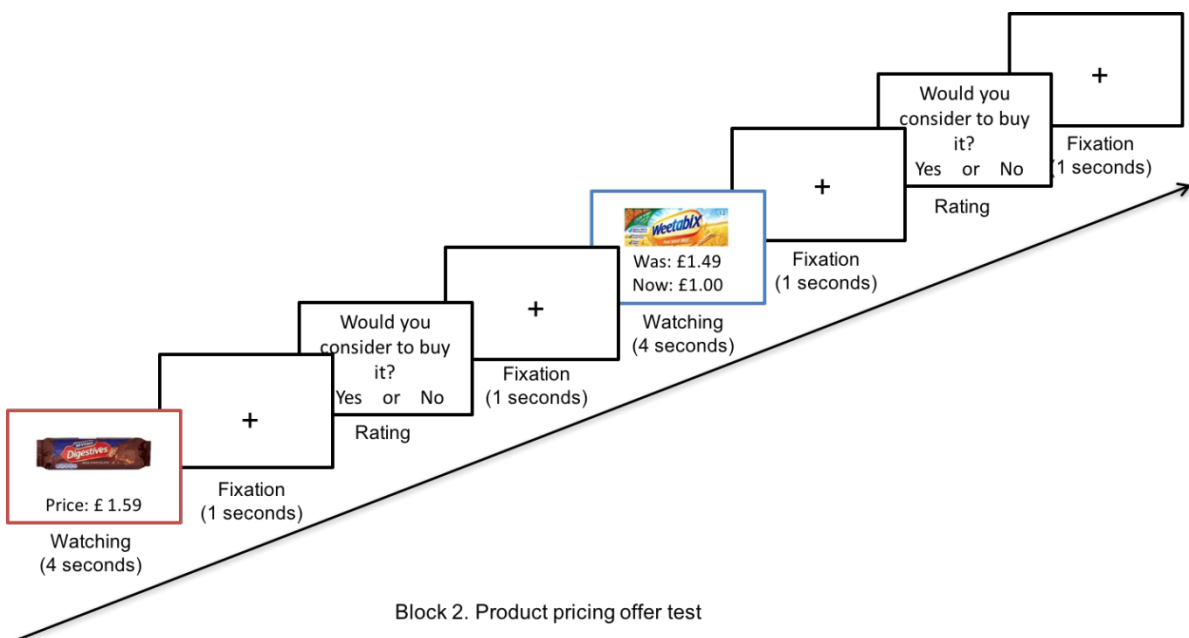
Digestives

Price: £ 1.59

Watching
(4 seconds)

+

Fixation
(1 seconds)

Would you consider to buy it?
Yes or No

Rating

+

Fixation
(1 seconds)

Weetabix

Was: £1.49
Now: £1.00

Watching
(4 seconds)

+

Fixation
(1 seconds)

Would you consider to buy it?
Yes or No

Rating

+

Fixation
(1 seconds)

Block 2. Product pricing offer test